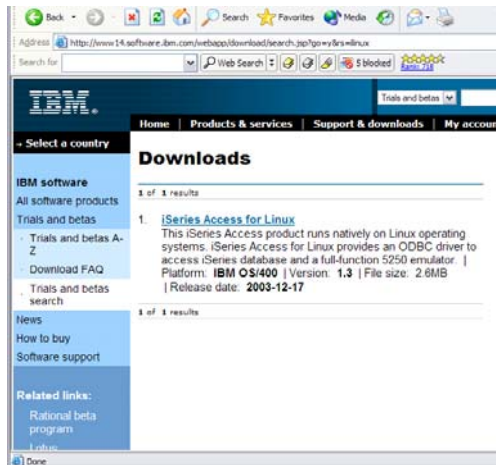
Back · Search Favorites Media
Address http://www14.software.ibm.com/webapp/download/search.jsp?go=y&rs=ilinux
Search for Web Search 5 blocked
IBM.
Trials and betas
Home | Products & services | Support & downloads | My accoun
→ Select a country
Downloads
IBM software
All software products
Trials and betas
· Trials and betas A-Z
· Download FAQ
· Trials and betas search
News
How to buy
Software support
Related links:
Rational beta program
Lotus
1 of 1 results
1. iSeries Access for Linux
This iSeries Access product runs natively on Linux operating systems. iSeries Access for Linux provides an ODBC driver to access iSeries database and a full-function 5250 emulator. | Platform: IBM OS/400 | Version: 1.3 | File size: 2.6MB | Release date: 2003-12-17
1 of 1 results
Done